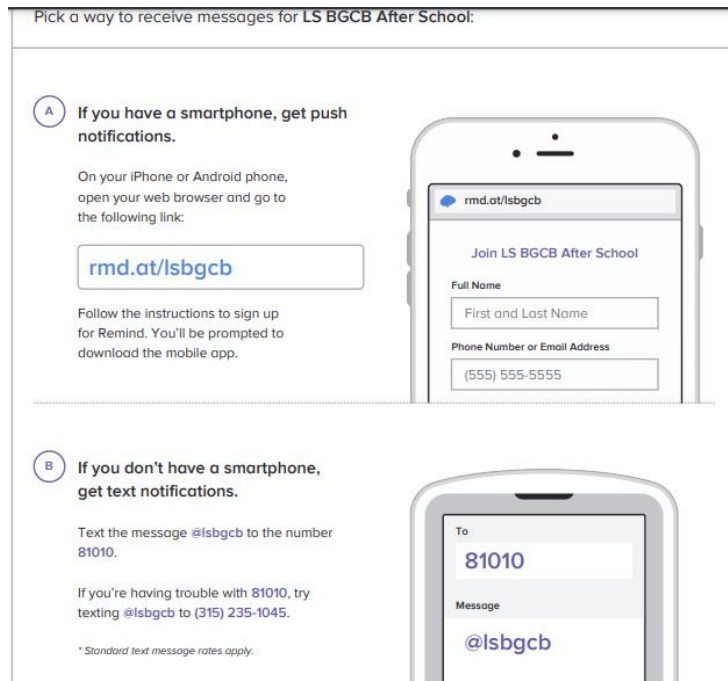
Pick a way to receive messages for **LS BGCB After School**:

A

If you have a smartphone, get push notifications.

On your iPhone or Android phone, open your web browser and go to the following link:

rmd.at/lsbgcb

Follow the instructions to sign up for Remind. You'll be prompted to download the mobile app.

rmd.at/lsbgcb

Join LS BGCB After School

Full Name

First and Last Name

Phone Number or Email Address

(555) 555-5555

B

If you don't have a smartphone, get text notifications.

Text the message @lsbgcb to the number 81010.

If you're having trouble with 81010, try texting @lsbgcb to (315) 235-1045.

* Standard text message rates apply.

To

81010

Message

@lsbgcb